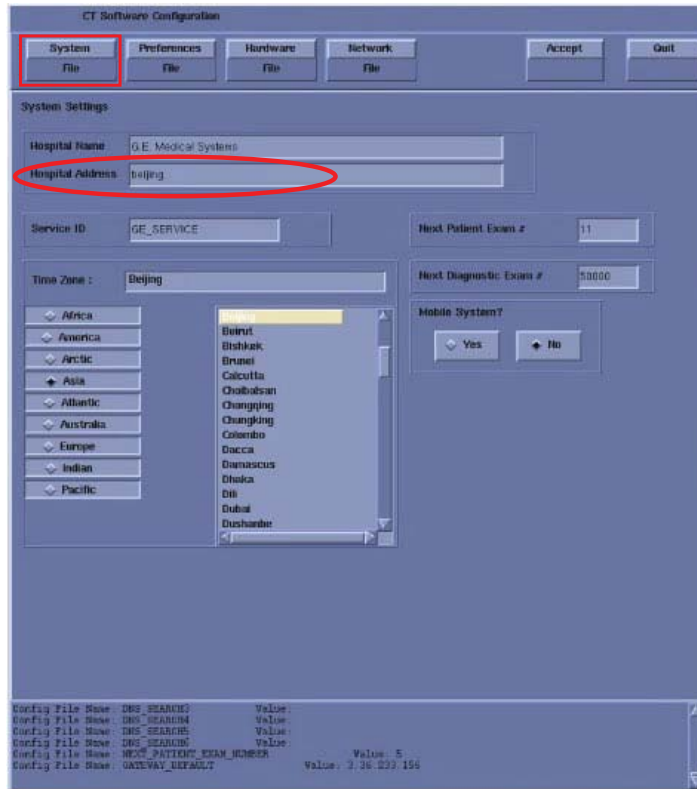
CT Software Configuration

System File
Preferences File
Hardware File
Network File
Accept
Quit

System Settings

Hospital Name: G.E. Medical Systems
Hospital Address: beijing

Service ID: GE_SERVICE

Next Patient Exam #: 11

Next Diagnostic Exam #: 50000

Time Zone: Beijing

Mobile System?
Yes
No

Africa
America
Arctic
Asia
Atlantic
Australia
Europe
Indian
Pacific

Beijing
Beirut
Bishkek
Brunei
Calcutta
Choibalsan
Chongqing
Chungking
Colombo
Dacca
Damascus
Dhaka
Dili
Dubai
Dushanbe

Config File Name: DNS_SEARCH3 Value:
Config File Name: DNS_SEARCH4 Value:
Config File Name: DNS_SEARCH5 Value:
Config File Name: DNS_SEARCH6 Value:
Config File Name: NEXT_PATIENT_EXAM_NUMBER Value: 5
Config File Name: GATEWAY_DEFAULT Value: 3.36.233.156